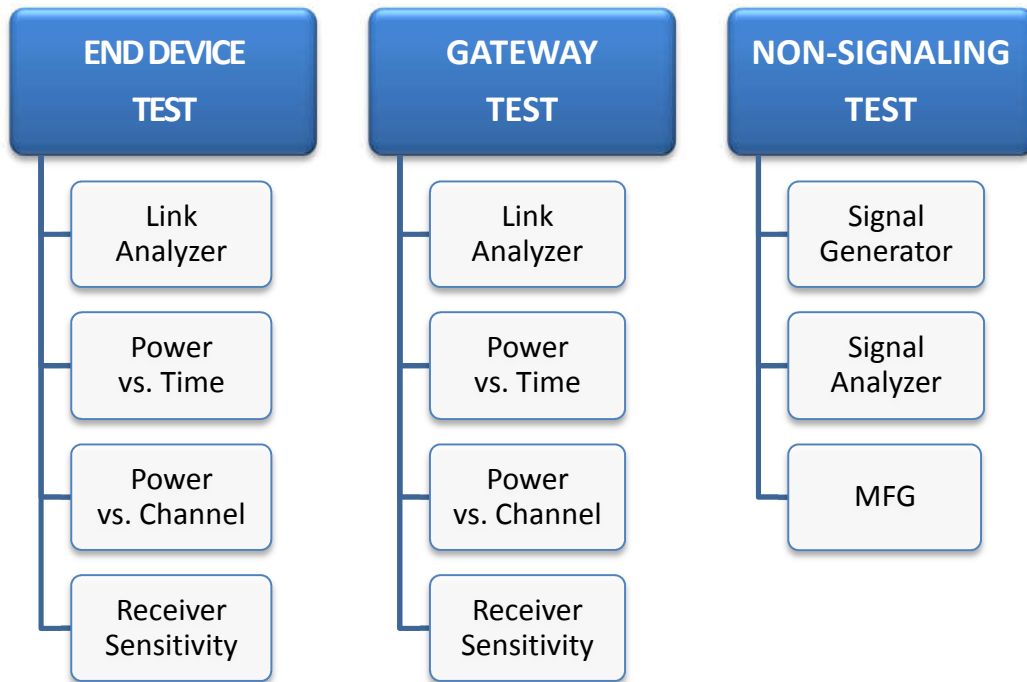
END DEVICE TEST

Link Analyzer

Power vs. Time

Power vs. Channel

Receiver Sensitivity

GATEWAY TEST

Link Analyzer

Power vs. Time

Power vs. Channel

Receiver Sensitivity

NON-SIGNALING TEST

Signal Generator

Signal Analyzer

MFG